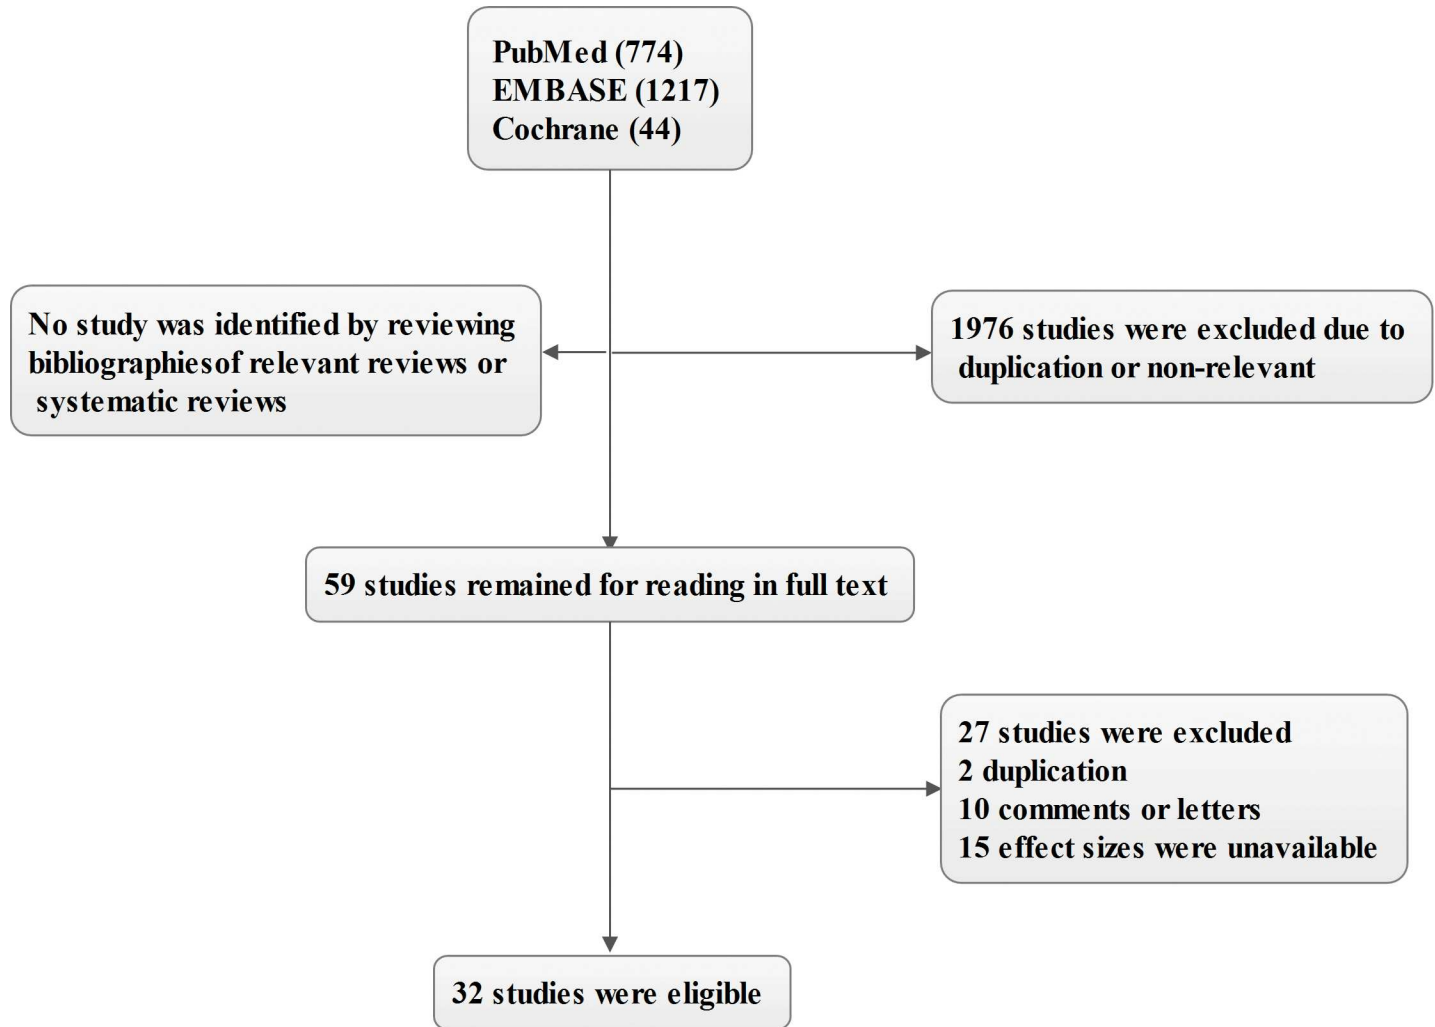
PubMed (774)
EMBASE (1217)
Cochrane (44)

No study was identified by reviewing bibliographiesof relevant reviews or systematic reviews

1976 studies were excluded due to duplication or non-relevant

59 studies remained for reading in full text

27 studies were excluded
2 duplication
10 comments or letters
15 effect sizes were unavailable

32 studies were eligible